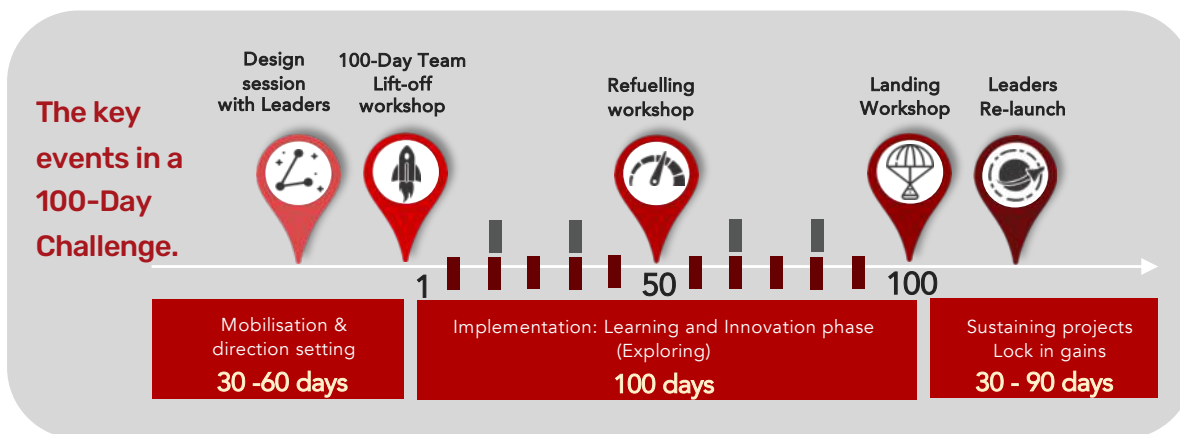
The key events in a 100-Day Challenge.

Design session with Leaders

100-Day Team Lift-off workshop

Refuelling workshop

Landing Workshop

Leaders Re-launch

1

50

100

Mobilisation & direction setting
30 -60 days

Implementation: Learning and Innovation phase (Exploring)
100 days

Sustaining projects Lock in gains
30 - 90 days